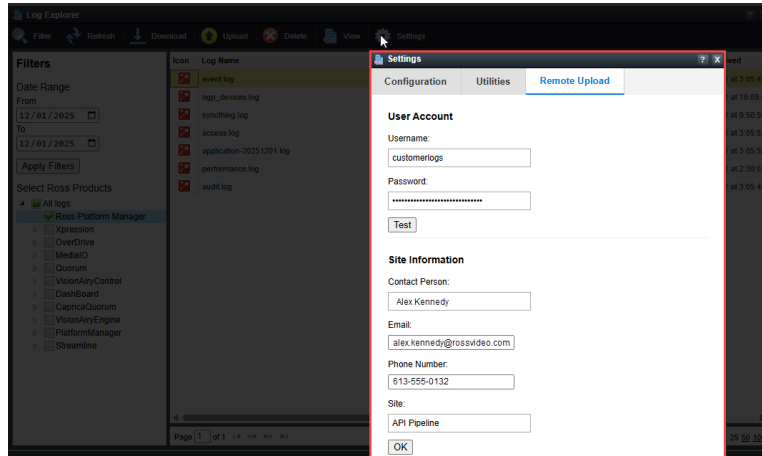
Log Explorer

Filter Refresh Download Upload Delete View Settings

Filters

Date Range
From
12/01/2025
To
12/01/2025
Apply Filters

Select Ross Products
All logs
Ross Platform Manager
Xpression
OverDrive
MediaIO
Quorum
VisionAiryControl
DashBoard
CapricaQuorum
VisionAiryEngine
PlatformManager
Streamline

| Icon | Log Name |
|---|---|
| | event.log |
| | ogp_devices.log |
| | syncthing.log |
| | access.log |
| | application-20251201.log |
| | performance.log |
| | audit.log |

Page 1 of 1

ved
at 3:05:4
at 10:09:
at 9:50:5
at 3:05:5
at 3:05:5
at 2:30:0
at 3:05:4

25 50 10

Settings

Configuration Utilities Remote Upload

User Account

Username:
customerlogs

Password:
••••••••••••••••••••••••••••

Test

Site Information

Contact Person:
Alex Kennedy

Email:
alex.kennedy@rossvideo.com

Phone Number:
613-555-0132

Site:
API Pipeline

OK